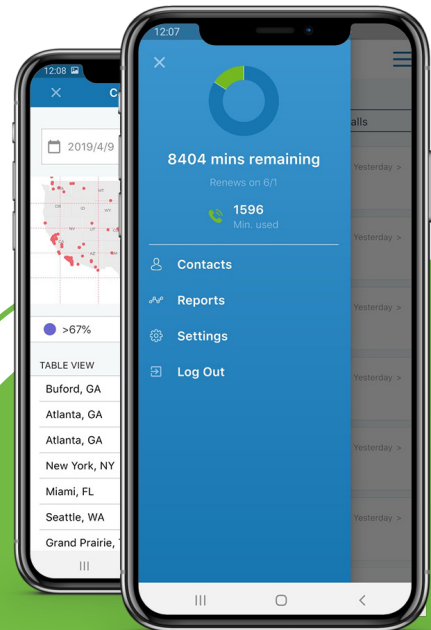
12:08
C
2019/4/9
>67%
TABLE VIEW
Buford, GA
Atlanta, GA
Atlanta, GA
New York, NY
Miami, FL
Seattle, WA
Grand Prairie, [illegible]

12:07
8404 mins remaining
Renews on 6/1
1596
Min. used
Contacts
Reports
Settings
Log Out
alls
Yesterday >
Yesterday >
Yesterday >
Yesterday >
Yesterday >
Yesterday >